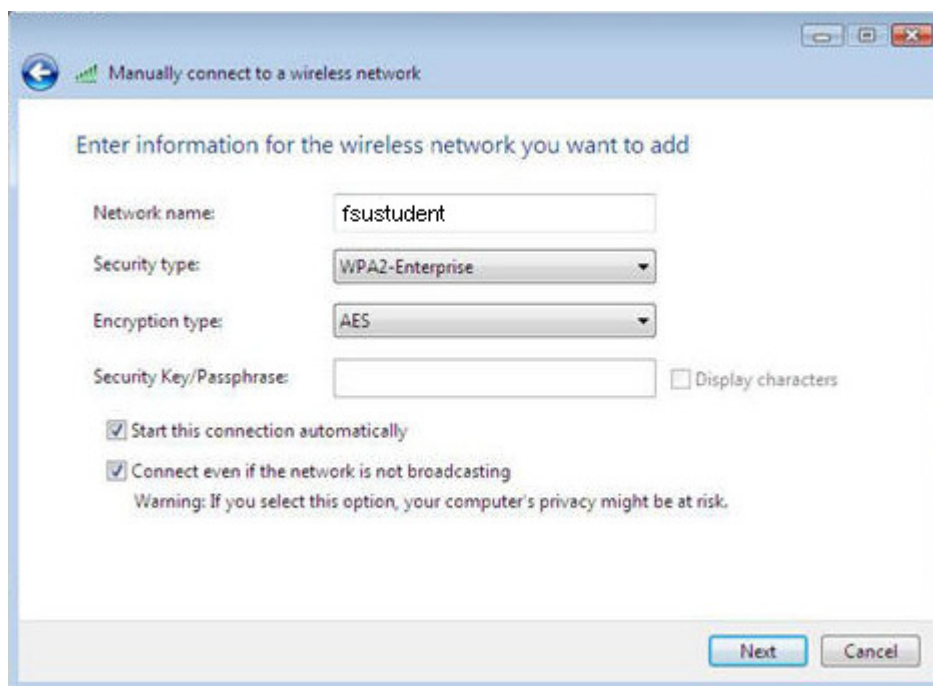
Manually connect to a wireless network

Enter information for the wireless network you want to add

Network name: fsustudent

Security type: WPA2-Enterprise

Encryption type: AES

Security Key/Passphrase:

Display characters

Start this connection automatically

Connect even if the network is not broadcasting

Warning: If you select this option, your computer's privacy might be at risk.

Next

Cancel